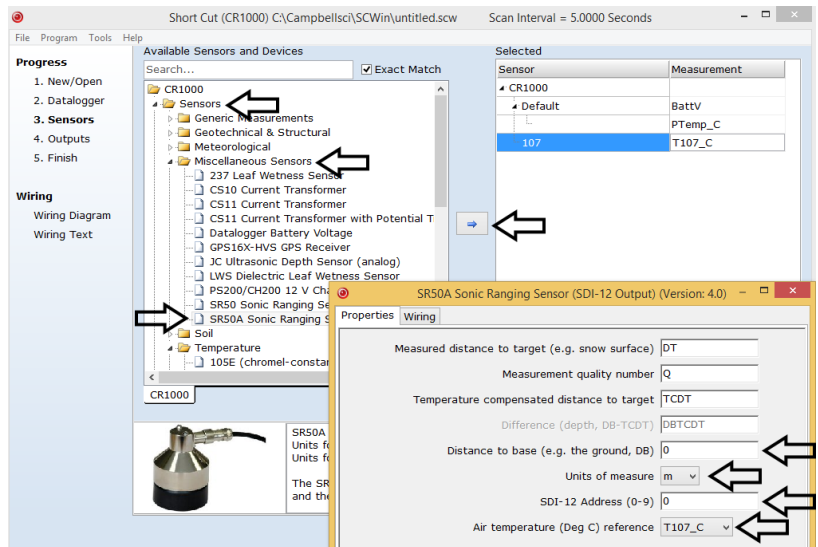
Short Cut (CR1000) C:\Campbellsci\SCWin\untitled.scw Scan Interval = 5.0000 Seconds

File Program Tools Help

Progress
1. New/Open
2. Datalogger
3. Sensors
4. Outputs
5. Finish

Wiring
Wiring Diagram
Wiring Text

Available Sensors and Devices
Search...
Exact Match

CR1000
Sensors
Generic Measurements
Geotechnical & Structural
Meteorological
Miscellaneous Sensors
237 Leaf Wetness Sensor
CS10 Current Transformer
CS11 Current Transformer
CS11 Current Transformer with Potential T
Datalogger Battery Voltage
GPS16X-HVS GPS Receiver
JC Ultrasonic Depth Sensor (analog)
LWS Dielectric Leaf Wetness Sensor
PS200/CH200 12 V Cha
SR50 Sonic Ranging Se
SR50A Sonic Ranging S
Soil
Temperature
105E (chromel-constar

CR1000

SR50A
Units fo
Units fo
The SR
and the

Selected
| Sensor | Measurement |
|---|---|
| CR1000 | |
| Default | BattV |
| | PTemp_C |
| 107 | T107_C |

SR50A Sonic Ranging Sensor (SDI-12 Output) (Version: 4.0)

Properties Wiring

Measured distance to target (e.g. snow surface) DT
Measurement quality number Q
Temperature compensated distance to target TCDT
Difference (depth, DB-TCDT) DBTCDT
Distance to base (e.g. the ground, DB) 0
Units of measure m
SDI-12 Address (0-9) 0
Air temperature (Deg C) reference T107_C